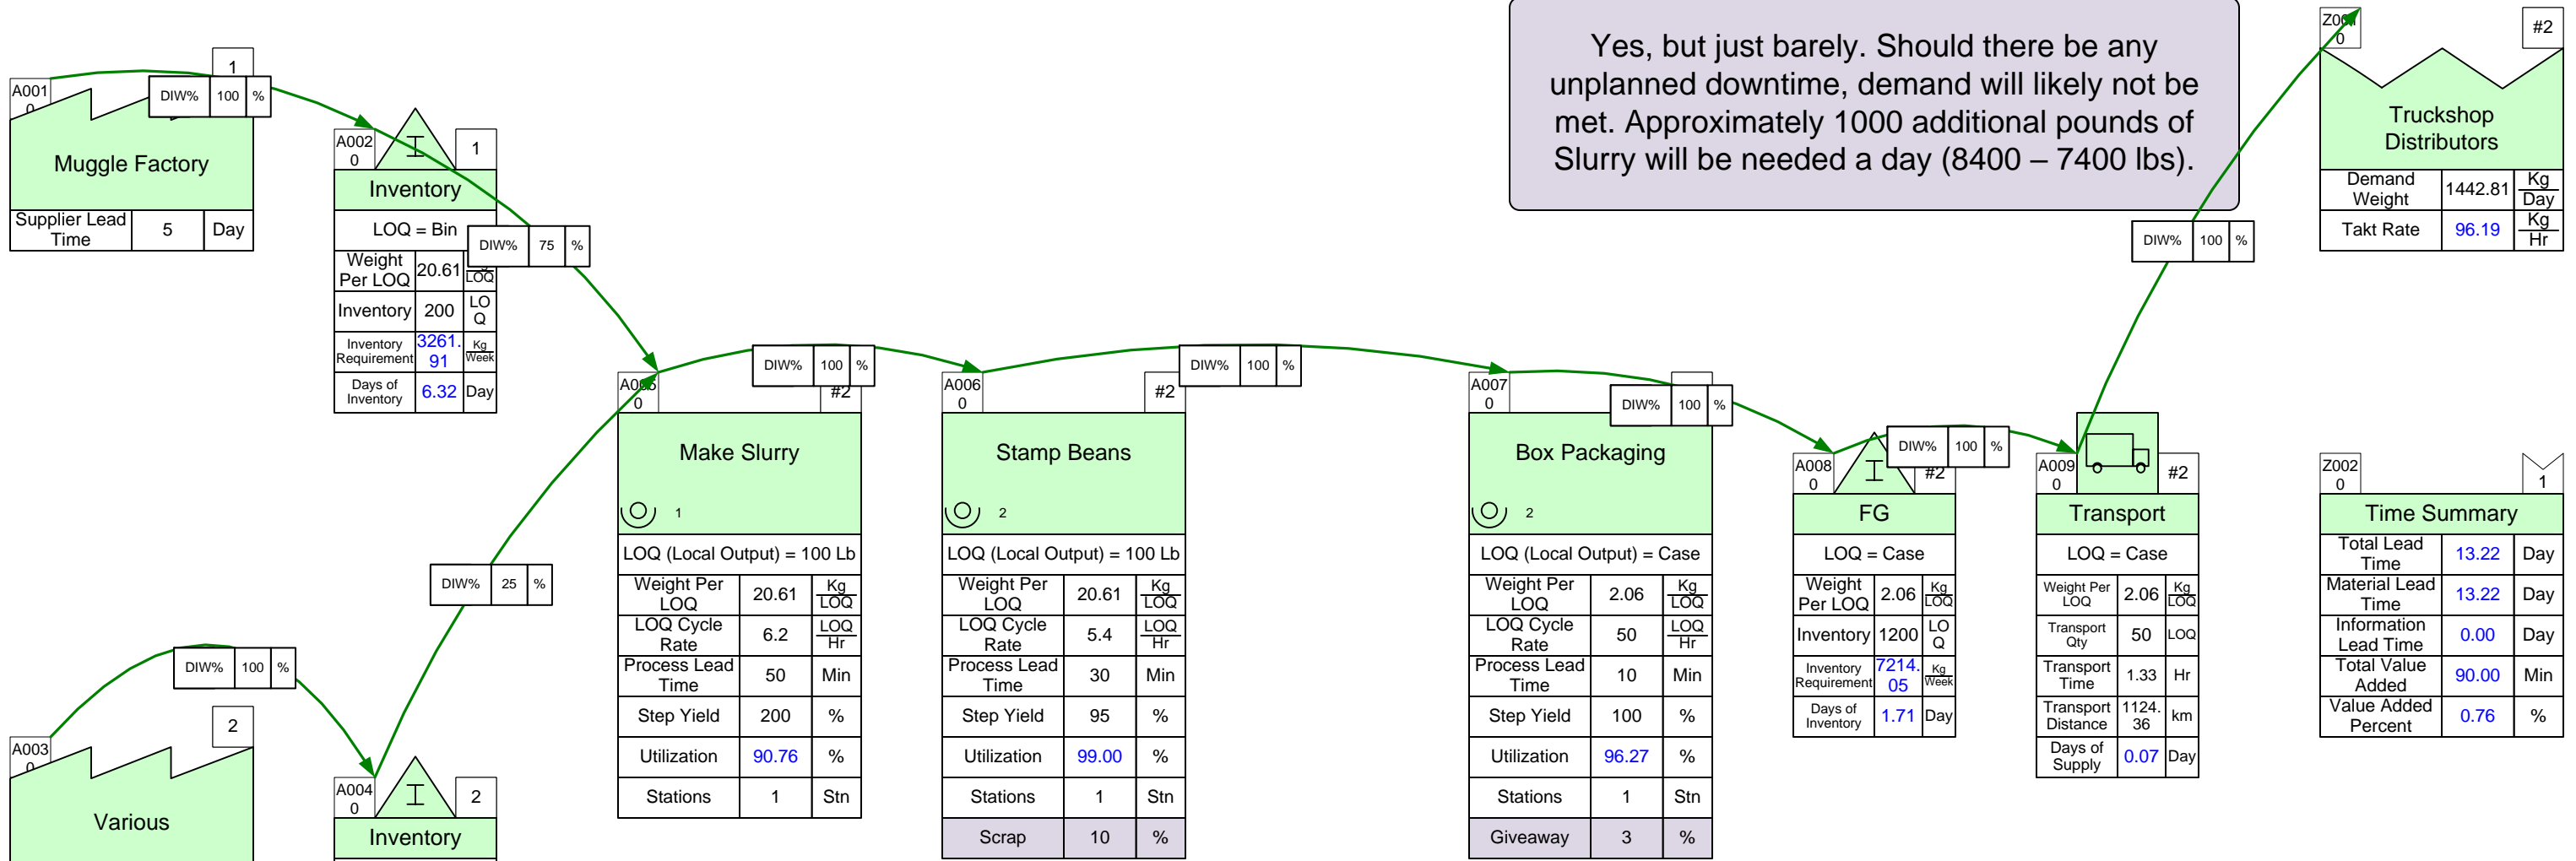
A001
0
1
DIW% 100 %
Muggle Factory

| Supplier Lead Time | 5 | Day |
|---|---|---|

A002
0
1
Inventory

| LOQ = Bin | | |
|---|---|---|
| Weight Per LOQ | 20.61 | LOQ |
| Inventory | 200 | LOQ |
| Inventory Requirement | 3261.91 | Kg Week |
| Days of Inventory | 6.32 | Day |

DIW% 75 %

Yes, but just barely. Should there be any unplanned downtime, demand will likely not be met. Approximately 1000 additional pounds of Slurry will be needed a day (8400 – 7400 lbs).

Z001
0
#2
Truckshop Distributors

| Demand Weight | 1442.81 | Kg Day |
|---|---|---|
| Takt Rate | 96.19 | Kg Hr |

DIW% 100 %

DIW% 100 %
A005
0
#2
Make Slurry
1

| LOQ (Local Output) = 100 Lb | | |
|---|---|---|
| Weight Per LOQ | 20.61 | Kg LOQ |
| LOQ Cycle Rate | 6.2 | LOQ Hr |
| Process Lead Time | 50 | Min |
| Step Yield | 200 | % |
| Utilization | 90.76 | % |
| Stations | 1 | Stn |

A006
0
#2
Stamp Beans
2
DIW% 100 %

| LOQ (Local Output) = 100 Lb | | |
|---|---|---|
| Weight Per LOQ | 20.61 | Kg LOQ |
| LOQ Cycle Rate | 5.4 | LOQ Hr |
| Process Lead Time | 30 | Min |
| Step Yield | 95 | % |
| Utilization | 99.00 | % |
| Stations | 1 | Stn |
| Scrap | 10 | % |

A007
0
Box Packaging
2
DIW% 100 %

| LOQ (Local Output) = Case | | |
|---|---|---|
| Weight Per LOQ | 2.06 | Kg LOQ |
| LOQ Cycle Rate | 50 | LOQ Hr |
| Process Lead Time | 10 | Min |
| Step Yield | 100 | % |
| Utilization | 96.27 | % |
| Stations | 1 | Stn |
| Giveaway | 3 | % |

A008
0
#2
DIW% 100 %
FG

| LOQ = Case | | |
|---|---|---|
| Weight Per LOQ | 2.06 | Kg LOQ |
| Inventory | 1200 | LOQ |
| Inventory Requirement | 7214.05 | Kg Week |
| Days of Inventory | 1.71 | Day |

A009
0
#2
Transport

| LOQ = Case | | |
|---|---|---|
| Weight Per LOQ | 2.06 | Kg LOQ |
| Transport Qty | 50 | LOQ |
| Transport Time | 1.33 | Hr |
| Transport Distance | 1124.36 | km |
| Days of Supply | 0.07 | Day |

Z002
0
1
Time Summary

| Total Lead Time | 13.22 | Day |
|---|---|---|
| Material Lead Time | 13.22 | Day |
| Information Lead Time | 0.00 | Day |
| Total Value Added | 90.00 | Min |
| Value Added Percent | 0.76 | % |

DIW% 25 %
DIW% 100 %
A003
0
2
Various
A004
0
2
Inventory